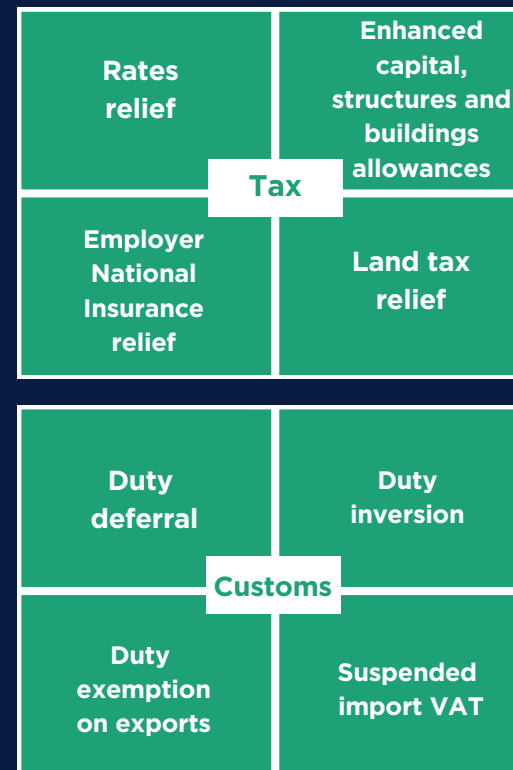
Rates relief

Enhanced capital, structures and buildings allowances

Tax

Employer National Insurance relief

Land tax relief

Duty deferral

Duty inversion

Customs

Duty exemption on exports

Suspended import VAT